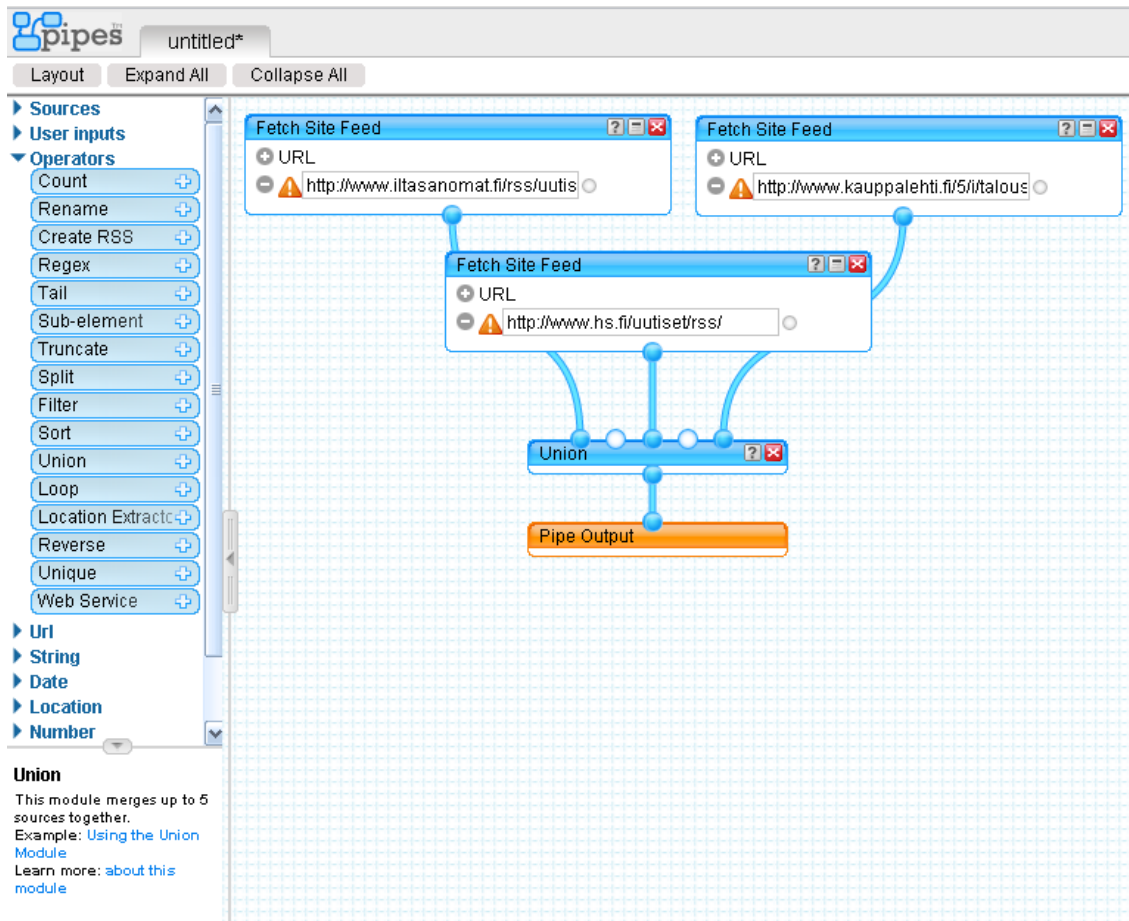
pipes TM

untitled*

Layout Expand All Collapse All

Sources
User inputs
Operators
Count
Rename
Create RSS
Regex
Tail
Sub-element
Truncate
Split
Filter
Sort
Union
Loop
Location Extracto
Reverse
Unique
Web Service
Url
String
Date
Location
Number

Union

This module merges up to 5 sources together.
Example: Using the Union Module
Learn more: about this module

Fetch Site Feed
URL
http://www.iltasanomat.fi/rss/uutis

Fetch Site Feed
URL
http://www.kauppalehti.fi/5/i/talous

Fetch Site Feed
URL
http://www.hs.fi/uutiset/rss/

Union

Pipe Output